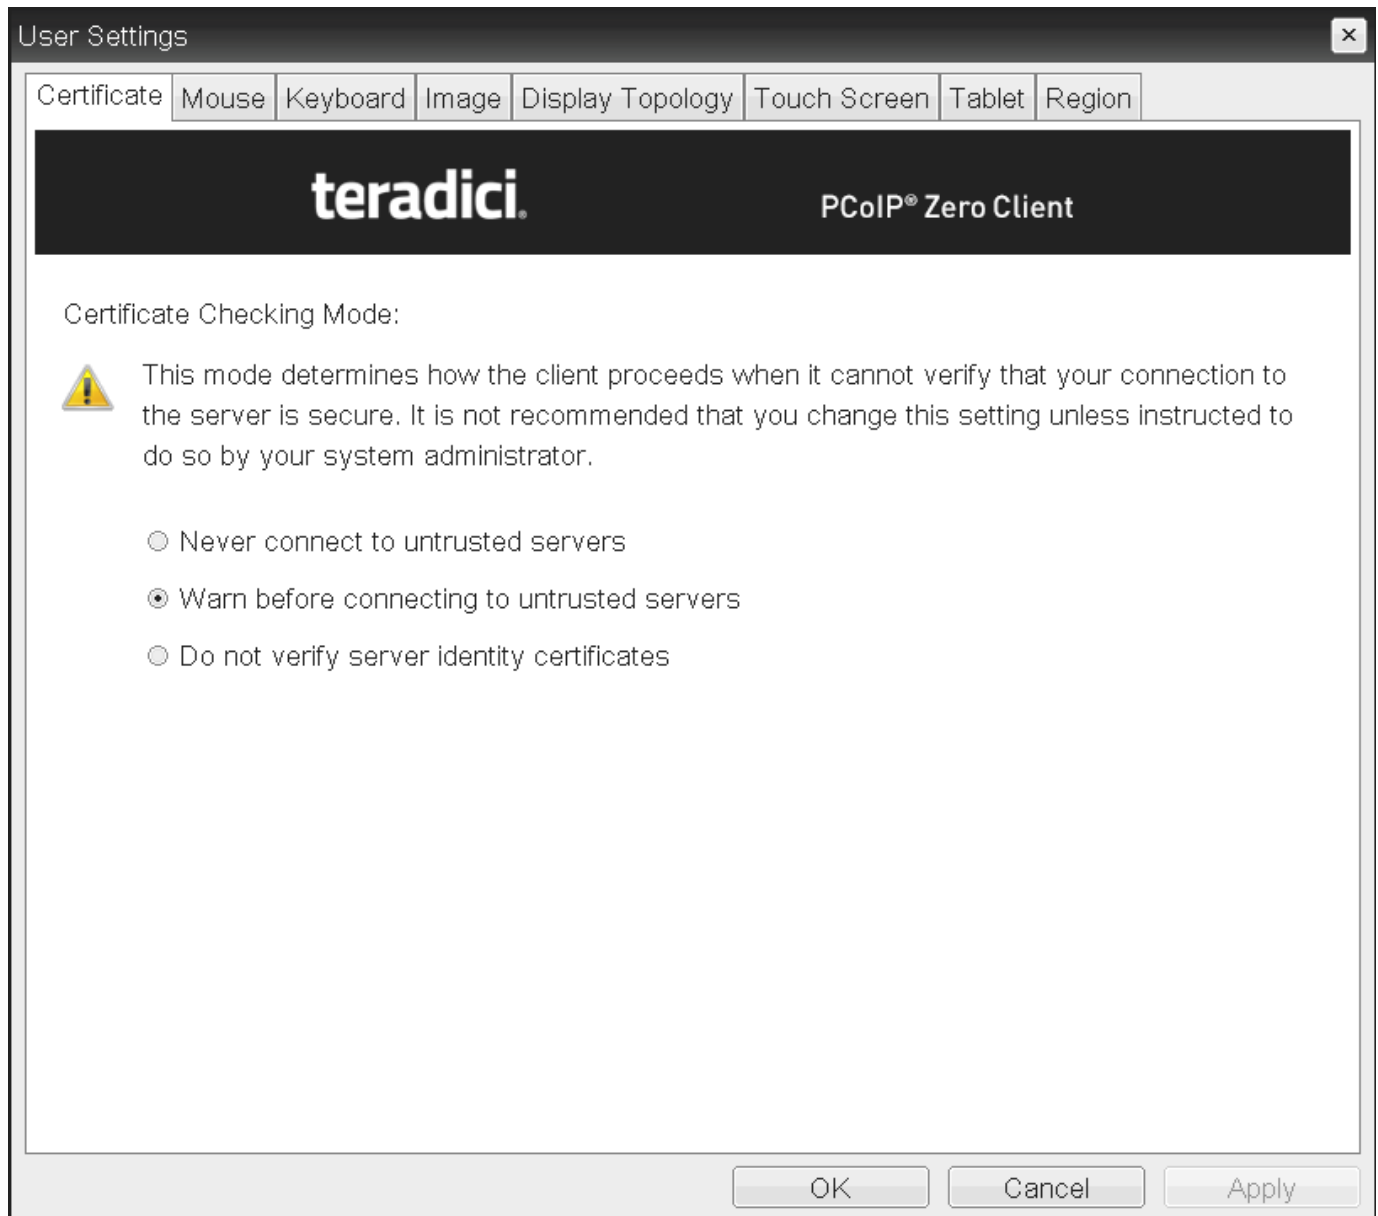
User Settings ×

Certificate | Mouse | Keyboard | Image | Display Topology | Touch Screen | Tablet | Region

teradici. PCoIP® Zero Client

Certificate Checking Mode:

This mode determines how the client proceeds when it cannot verify that your connection to the server is secure. It is not recommended that you change this setting unless instructed to do so by your system administrator.

Never connect to untrusted servers

Warn before connecting to untrusted servers

Do not verify server identity certificates

OK Cancel Apply